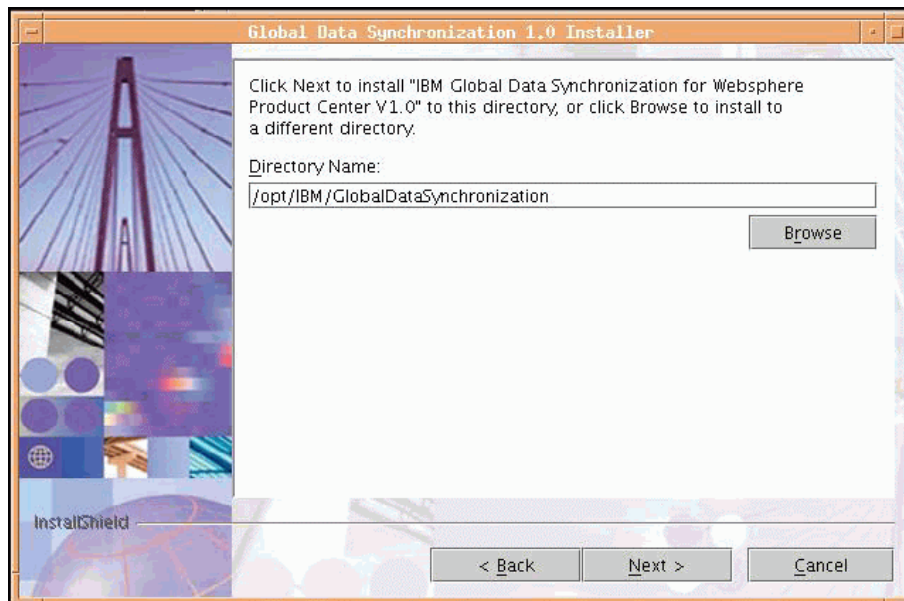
Global Data Synchronization 1.0 Installer

Click Next to install "IBM Global Data Synchronization for Websphere Product Center V1.0" to this directory, or click Browse to install to a different directory.

Directory Name:

/opt/IBM/GlobalDataSynchronization

Browse

InstallShield

< Back

Next >

Cancel